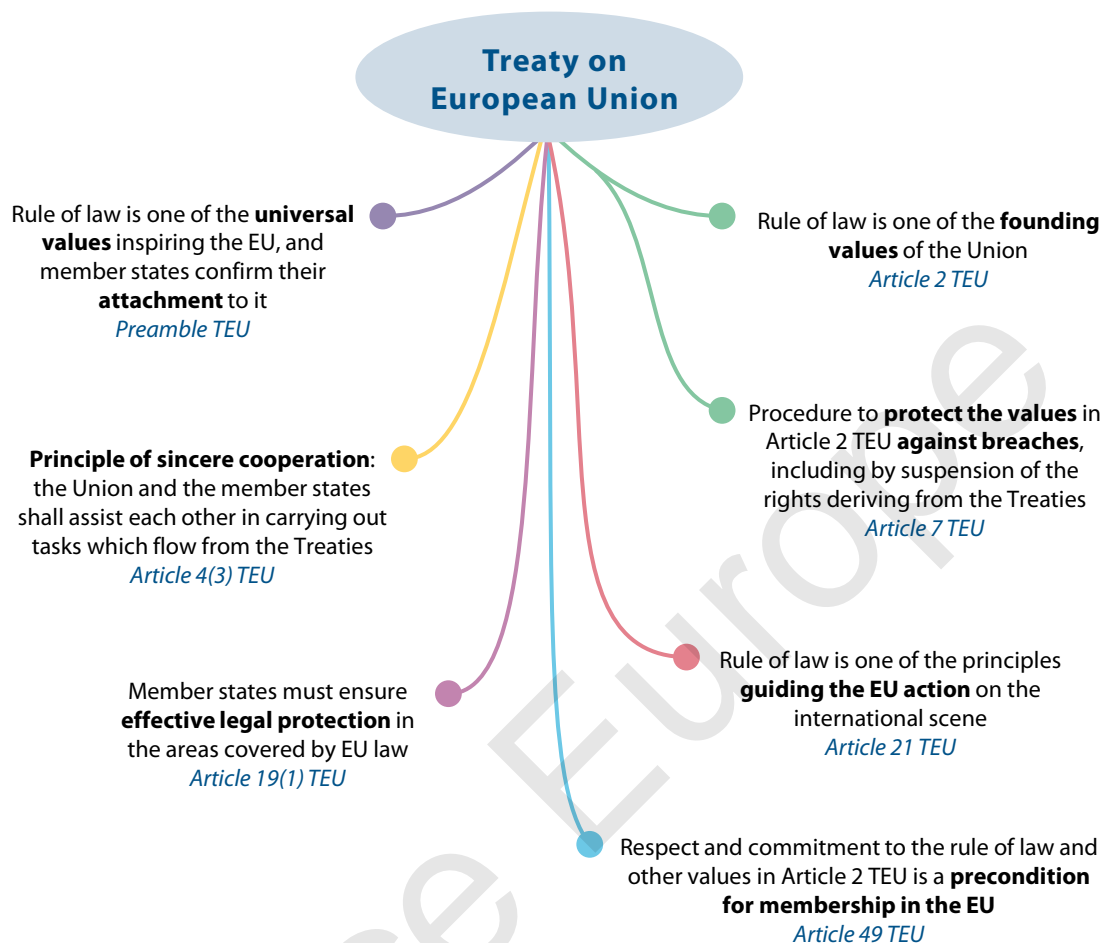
Treaty on European Union

Rule of law is one of the **universal values** inspiring the EU, and member states confirm their **attachment** to it
*Preamble TEU*

Rule of law is one of the **founding values** of the Union
*Article 2 TEU*

Procedure to **protect the values** in Article 2 TEU **against breaches**, including by suspension of the rights deriving from the Treaties
*Article 7 TEU*

**Principle of sincere cooperation**: the Union and the member states shall assist each other in carrying out tasks which flow from the Treaties
*Article 4(3) TEU*

Rule of law is one of the principles **guiding the EU action** on the international scene
*Article 21 TEU*

Member states must ensure **effective legal protection** in the areas covered by EU law
*Article 19(1) TEU*

Respect and commitment to the rule of law and other values in Article 2 TEU is a **precondition for membership in the EU**
*Article 49 TEU*

ce Europe